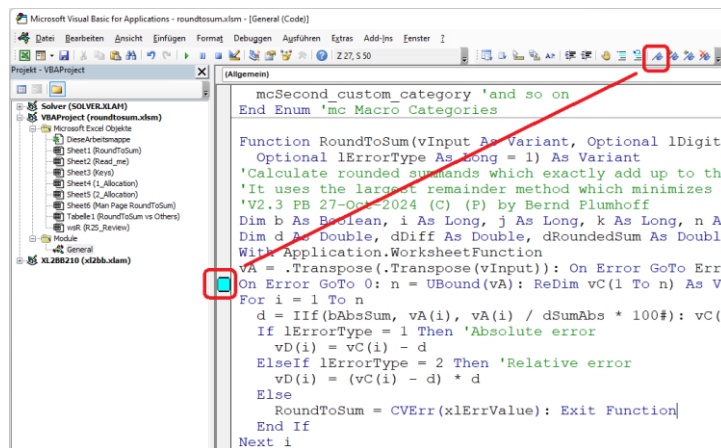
Microsoft Visual Basic for Applications - roundtosum.xlsm - [General (Code)]

Datei Bearbeiten Ansicht Einfügen Format Debuggen Ausführen Extras Add-Ins Fenster ?

Z 27, S 50

Projekt - VBAProject

(Allgemein)

Solver (SOLVER.XLAM)
VBAProject (roundtosum.xlsm)
Microsoft Excel Objekte
DieseArbeitsmappe
Sheet1 (RoundToSum)
Sheet2 (Read_me)
Sheet3 (Keys)
Sheet4 (1_Allocation)
Sheet5 (2_Allocation)
Sheet6 (Man Page RoundToSum)
Tabelle1 (RoundToSum vs Others)
wsR (R25_Review)
Module
General
XL2BB210 (xl2bb.xlam)

mcSecond_custom_category 'and so on
End Enum 'mc Macro Categories

Function RoundToSum(vInput As Variant, Optional lDigit
Optional lErrorType As Long = 1) As Variant
'Calculate rounded summands which exactly add up to th
'It uses the largest remainder method which minimizes
'V2.3 PB 27-Oct-2024 (C) (P) by Bernd Plumhoff
Dim b As Boolean, i As Long, j As Long, k As Long, n A
Dim d As Double, dDiff As Double, dRoundedSum As Doubl
With Application.WorksheetFunction
vA = .Transpose(.Transpose(vInput)): On Error GoTo Err
On Error GoTo 0: n = UBound(vA): ReDim vC(1 To n) As V
For i = 1 To n
d = IIf(bAbsSum, vA(i), vA(i) / dSumAbs * 100#): vC(
If lErrorType = 1 Then 'Absolute error
vD(i) = vC(i) - d
ElseIf lErrorType = 2 Then 'Relative error
vD(i) = (vC(i) - d) * d
Else
RoundToSum = CVErr(xlErrValue): Exit Function
End If
Next i